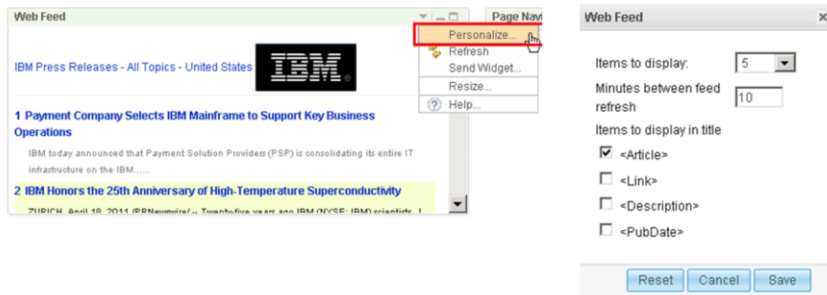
Web Feed

Page Navi

Personalize...
Refresh
Send Widget...
Resize...
Help...

IBM Press Releases - All Topics - United States

IBM.

1 Payment Company Selects IBM Mainframe to Support Key Business Operations

IBM today announced that Payment Solution Providers (PSP) is consolidating its entire IT infrastructure on the IBM......

2 IBM Honors the 25th Anniversary of High-Temperature Superconductivity

ZURICH, April 18, 2011 (PRNewswire/ -- Twenty-five years ago IBM (NYSE: IBM) scientists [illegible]

Web Feed

Items to display: 5

Minutes between feed refresh 10

Items to display in title

<Article>

<Link>

<Description>

<PubDate>

Reset Cancel Save